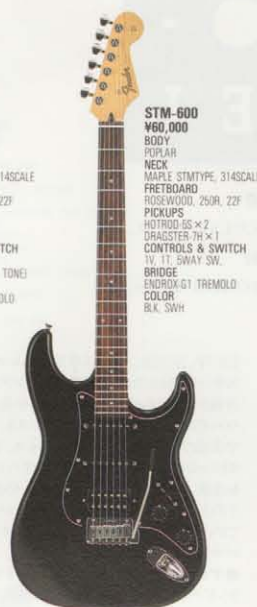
STM-600
¥60,000
BODY
POPLAR
NECK
MAPLE STMTYPE, 314SCALE
FRETBOARD
ROSEWOOD, 250R, 22F
PICKUPS
HOTROD-SS × 2
DRAGSTER-7H × 1
CONTROLS & SWITCH
1V, 1T, 5WAY SW.
BRIDGE
ENDROX-G1 TREMOLO
COLOR
BLK, SWH

314SCALE
22F
TCH
TONE)
OLO

Fender